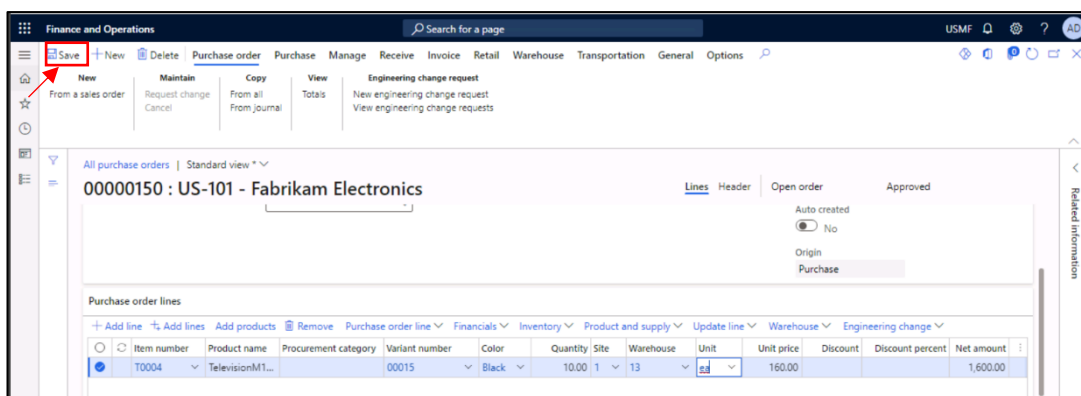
Finance and Operations
Search for a page
USMF
AD

Save + New Delete Purchase order Purchase Manage Receive Invoice Retail Warehouse Transportation General Options

New
From a sales order

Maintain
Request change
Cancel

Copy
From all
From journal

View
Totals

Engineering change request
New engineering change request
View engineering change requests

All purchase orders | Standard view *

00000150 : US-101 - Fabrikam Electronics

Lines Header | Open order Approved

Auto created
No

Origin
Purchase

Related information

Purchase order lines

+ Add line + Add lines Add products Remove Purchase order line Financials Inventory Product and supply Update line Warehouse Engineering change

| | | Item number | Product name | Procurement category | Variant number | Color | Quantity | Site | Warehouse | Unit | Unit price | Discount | Discount percent | Net amount |
|---|---|---|---|---|---|---|---|---|---|---|---|---|---|---|
| | | T0004 | TelevisionM1... | | 00015 | Black | 10.00 | 1 | 13 | ea | 160.00 | | | 1,600.00 |